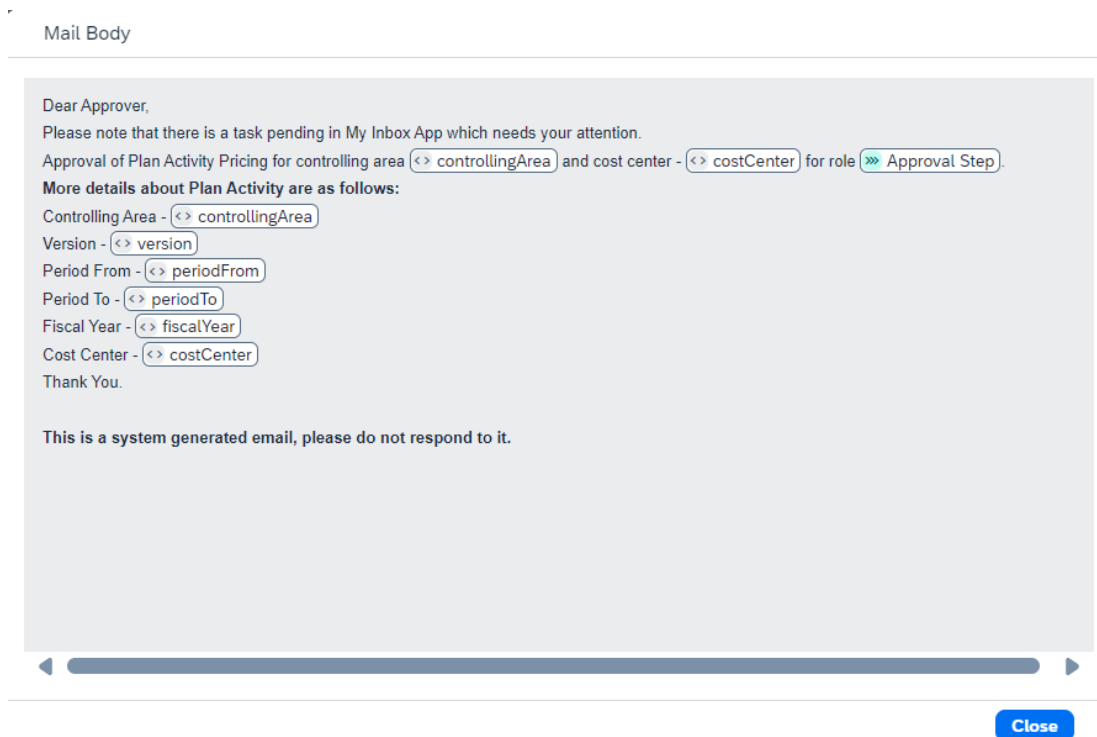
Mail Body

Dear Approver,
Please note that there is a task pending in My Inbox App which needs your attention.
Approval of Plan Activity Pricing for controlling area controllingArea and cost center - costCenter for role Approval Step.
**More details about Plan Activity are as follows:**
Controlling Area - controllingArea
Version - version
Period From - periodFrom
Period To - periodTo
Fiscal Year - fiscalYear
Cost Center - costCenter
Thank You.

**This is a system generated email, please do not respond to it.**

Close